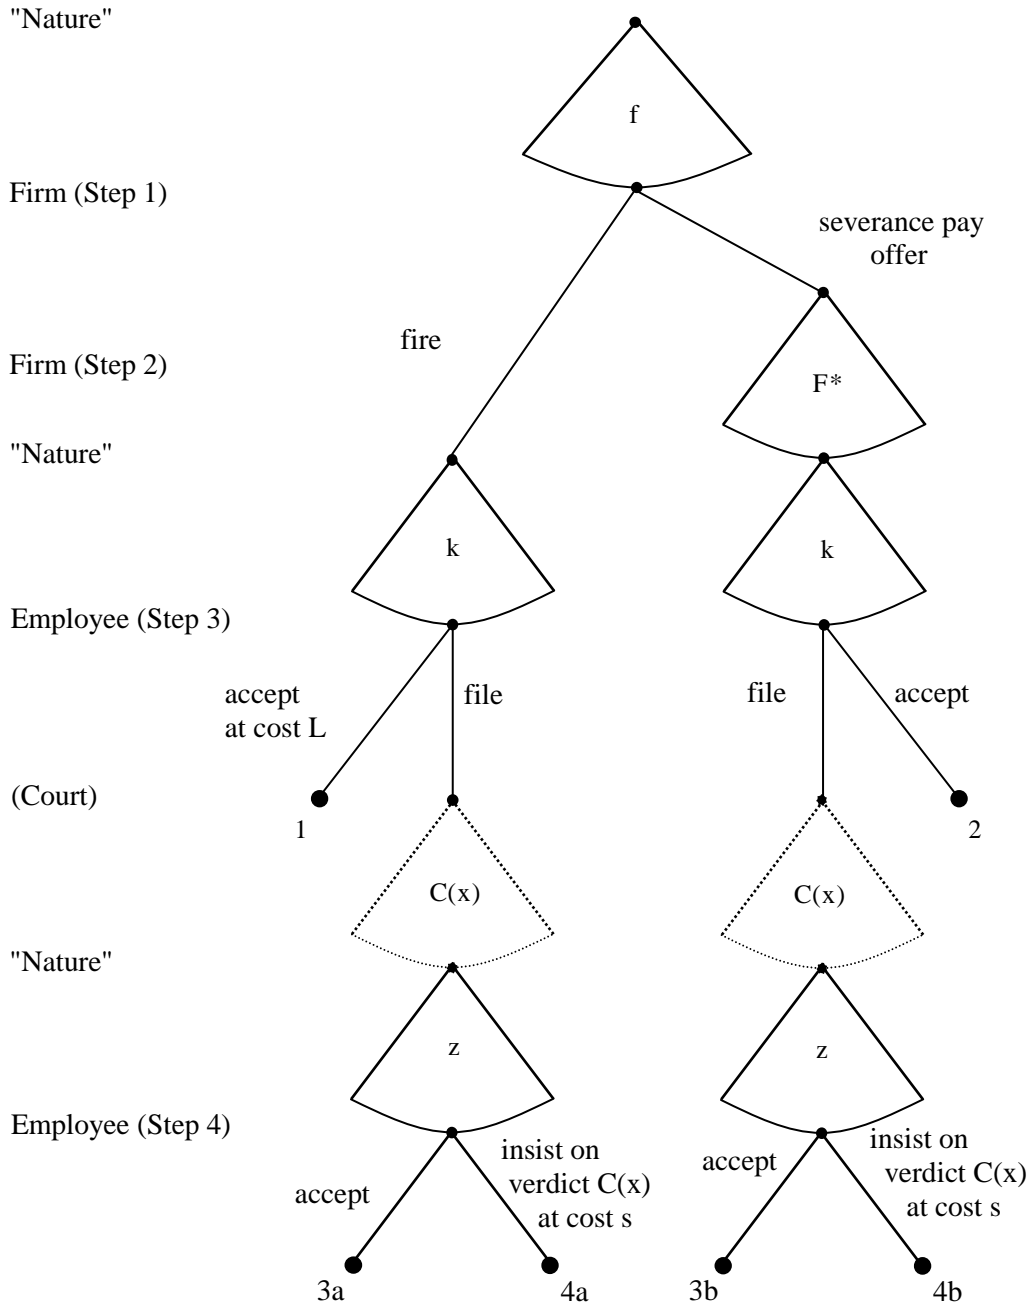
"Nature"

f

Firm (Step 1)

severance pay offer

fire

Firm (Step 2)

F*

"Nature"

k

k

Employee (Step 3)

accept at cost L

file

file

accept

(Court)

1

2

C(x)

C(x)

"Nature"

z

z

Employee (Step 4)

accept

insist on verdict C(x) at cost s

accept

insist on verdict C(x) at cost s

3a

4a

3b

4b